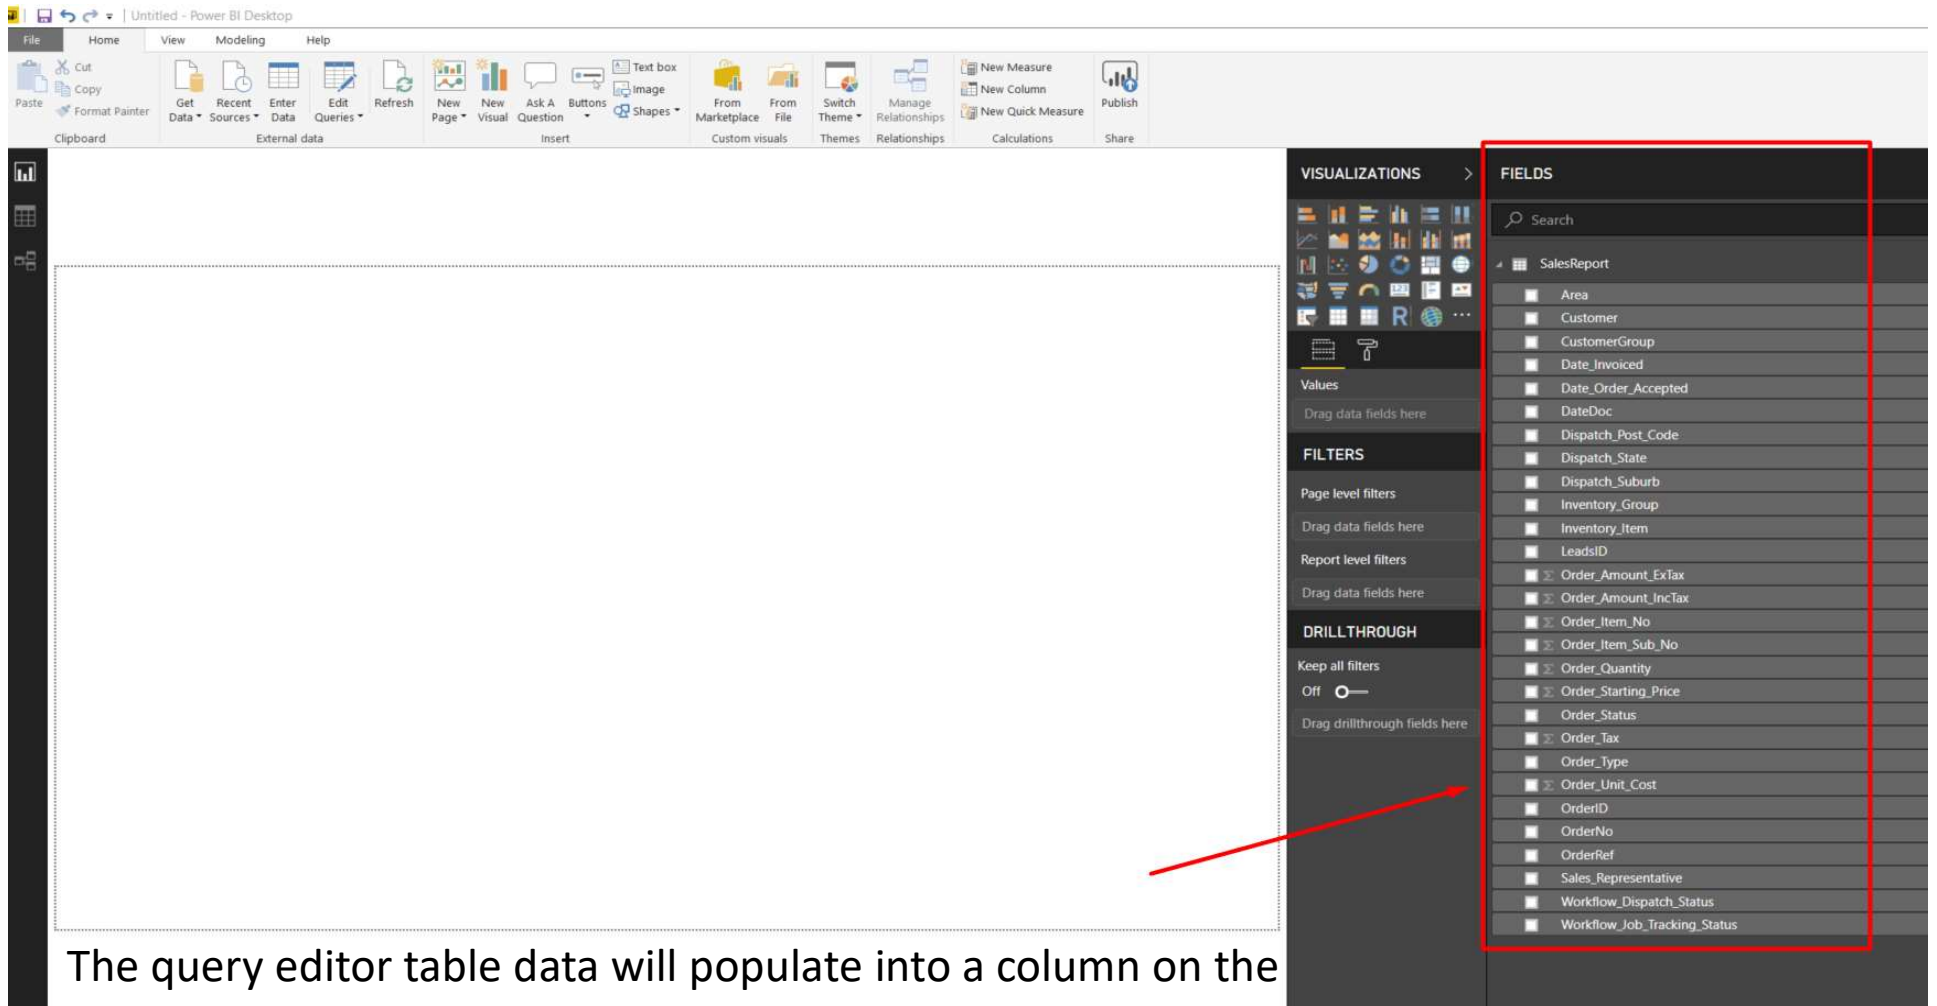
Untitled - Power BI Desktop

File Home View Modeling Help

Paste Cut Copy Format Painter Clipboard

Get Data Recent Sources Enter Data Edit Queries Refresh External data

New Page New Visual Ask A Question Buttons Text box Image Shapes Insert

From Marketplace From File Custom visuals

Switch Theme Themes

Manage Relationships Relationships

New Measure New Column New Quick Measure Calculations

Publish Share

VISUALIZATIONS

Values
Drag data fields here

FILTERS
Page level filters
Drag data fields here
Report level filters
Drag data fields here

DRILLTHROUGH
Keep all filters
Off
Drag drillthrough fields here

FIELDS

Search

SalesReport
Area
Customer
CustomerGroup
Date_Invoiced
Date_Order_Accepted
DateDoc
Dispatch_Post_Code
Dispatch_State
Dispatch_Suburb
Inventory_Group
Inventory_Item
LeadsID
Order_Amount_ExTax
Order_Amount_IncTax
Order_Item_No
Order_Item_Sub_No
Order_Quantity
Order_Starting_Price
Order_Status
Order_Tax
Order_Type
Order_Unit_Cost
OrderID
OrderNo
OrderRef
Sales_Representative
Workflow_Dispatch_Status
Workflow_Job_Tracking_Status

The query editor table data will populate into a column on the